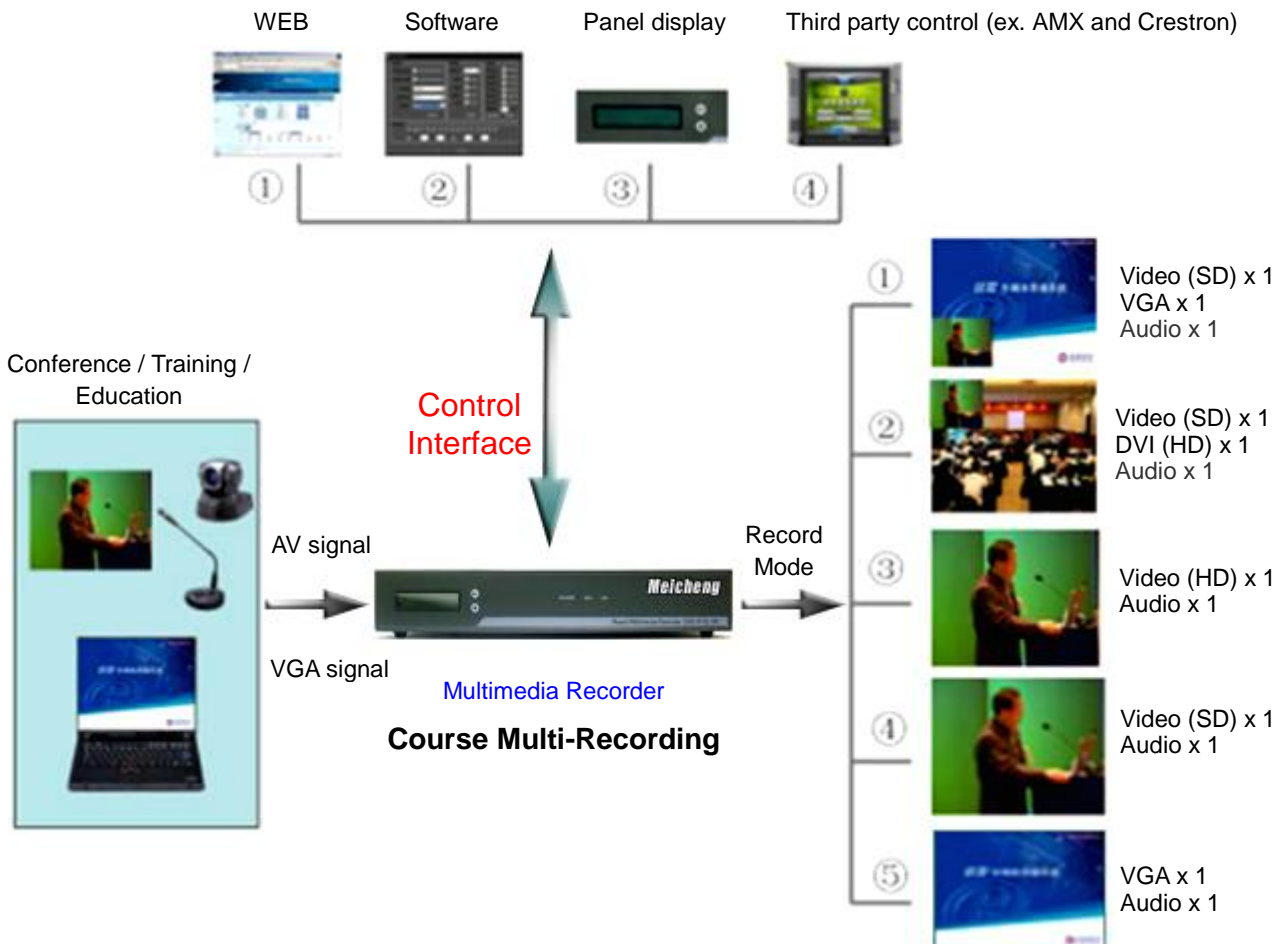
WEB
Software
Panel display
Third party control (ex. AMX and Crestron)

①
②
③
④

Control Interface

Conference / Training / Education

AV signal

VGA signal

Meicheng

Multimedia Recorder

Course Multi-Recording

Record Mode

①
Video (SD) x 1
VGA x 1
Audio x 1

②
Video (SD) x 1
DVI (HD) x 1
Audio x 1

③
Video (HD) x 1
Audio x 1

④
Video (SD) x 1
Audio x 1

⑤
VGA x 1
Audio x 1